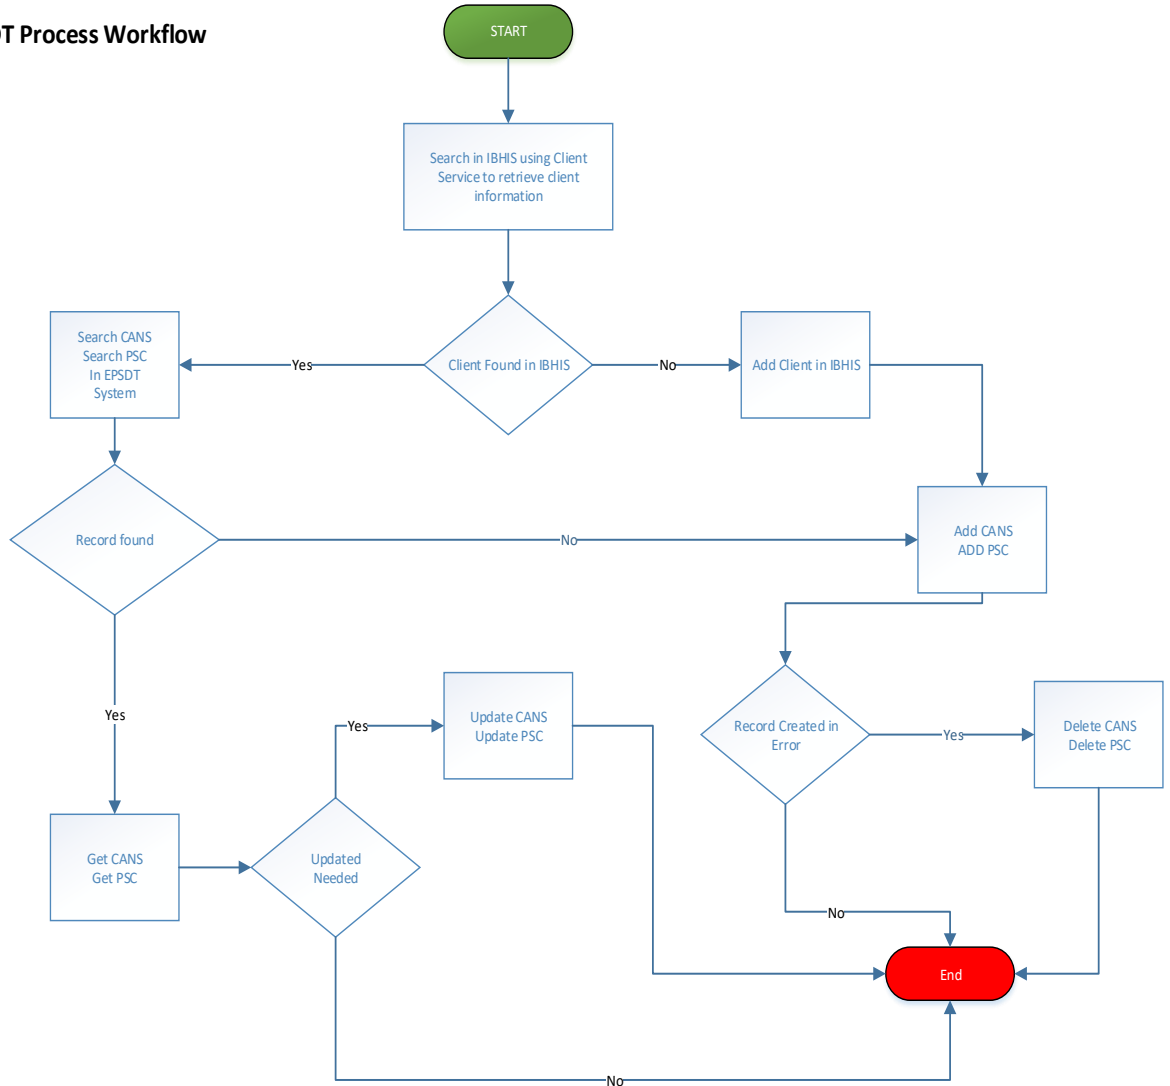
T Process Workflow

START

Search in IBHIS using Client Service to retrieve client information

Search CANS Search PSC In EPSDT System

Yes

Client Found in IBHIS

No

Add Client in IBHIS

Record found

No

Add CANS ADD PSC

Yes

Yes

Update CANS Update PSC

Record Created in Error

Yes

Delete CANS Delete PSC

Get CANS Get PSC

Updated Needed

No

End

No